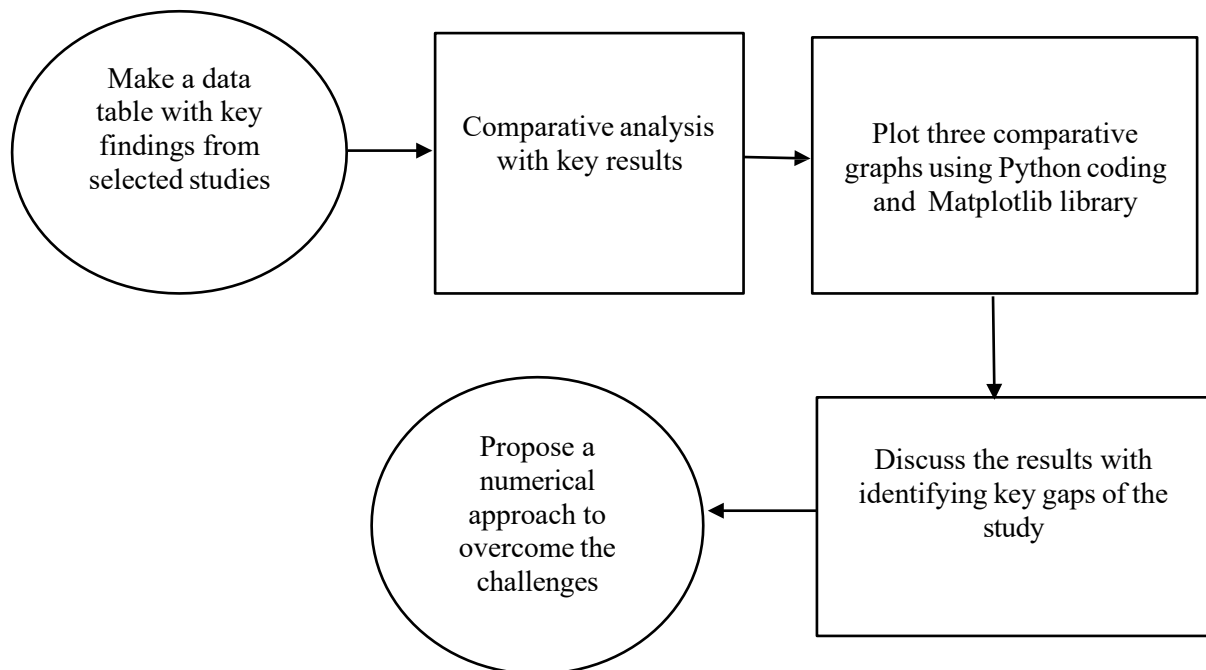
Make a data table with key findings from selected studies

Comparative analysis with key results

Plot three comparative graphs using Python coding and Matplotlib library

Discuss the results with identifying key gaps of the study

Propose a numerical approach to overcome the challenges